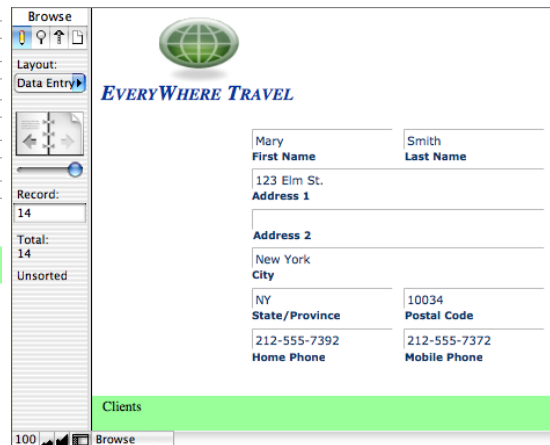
Browse

Layout:

Data Entry

Record:

14

Total:

14

Unsorted

EVERYWHERE TRAVEL

Mary
First Name

Smith
Last Name

123 Elm St.
Address 1

Address 2

New York
City

NY
State/Province

10034
Postal Code

212-555-7392
Home Phone

212-555-7372
Mobile Phone

Clients

100 Browse